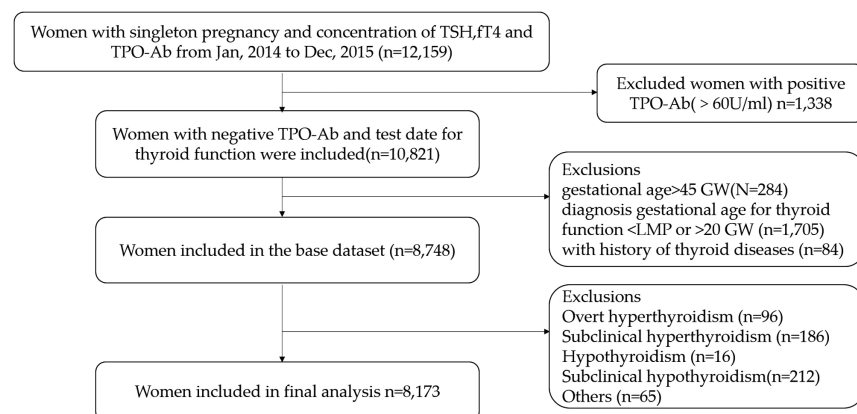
Women with singleton pregnancy and concentration of TSH,fT4 and TPO-Ab from Jan, 2014 to Dec, 2015 (n=12,159)

Excluded women with positive TPO-Ab( > 60U/ml) n=1,338

Women with negative TPO-Ab and test date for thyroid function were included(n=10,821)

Exclusions
gestational age>45 GW(N=284)
diagnosis gestational age for thyroid function <LMP or >20 GW (n=1,705)
with history of thyroid diseases (n=84)

Women included in the base dataset (n=8,748)

Exclusions
Overt hyperthyroidism (n=96)
Subclinical hyperthyroidism (n=186)
Hypothyroidism (n=16)
Subclinical hypothyroidism(n=212)
Others (n=65)

Women included in final analysis n=8,173